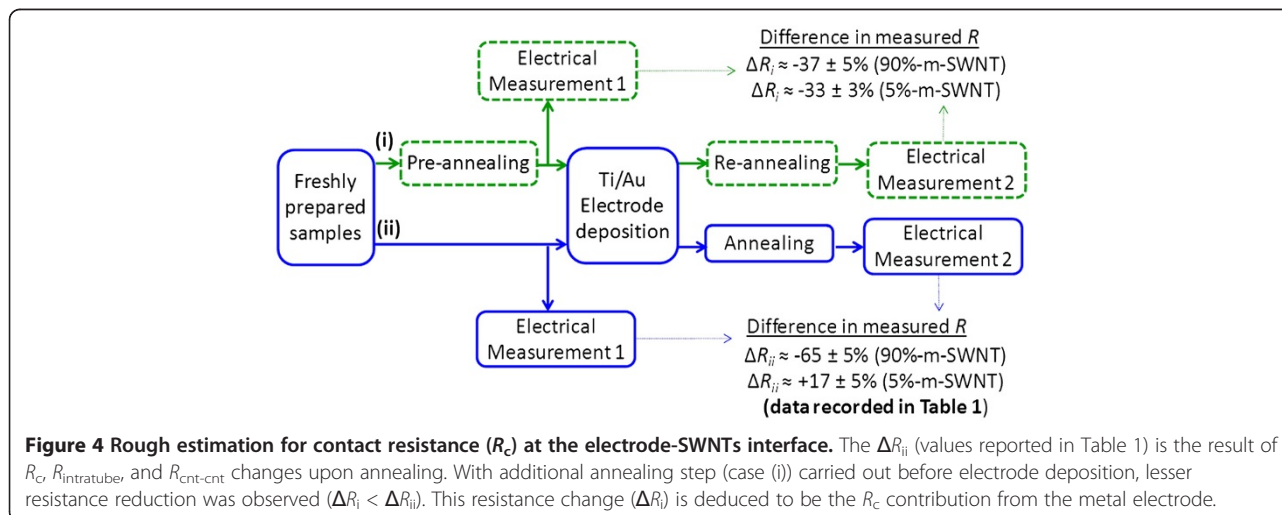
Electrical Measurement 1

Difference in measured $R$
$\Delta R_i \approx -37 \pm 5\%$ (90%-m-SWNT)
$\Delta R_i \approx -33 \pm 3\%$ (5%-m-SWNT)

(i)

Pre-annealing

Freshly prepared samples

Ti/Au Electrode deposition

Re-annealing

Electrical Measurement 2

(ii)

Annealing

Electrical Measurement 2

Electrical Measurement 1

Difference in measured $R$
$\Delta R_{ii} \approx -65 \pm 5\%$ (90%-m-SWNT)
$\Delta R_{ii} \approx +17 \pm 5\%$ (5%-m-SWNT)
**(data recorded in Table 1)**

**Figure 4 Rough estimation for contact resistance ($R_c$) at the electrode-SWNTs interface.** The $\Delta R_{ii}$ (values reported in Table 1) is the result of $R_c$, $R_{intratube}$, and $R_{cnt\text{-}cnt}$ changes upon annealing. With additional annealing step (case (i)) carried out before electrode deposition, lesser resistance reduction was observed ($\Delta R_i < \Delta R_{ii}$). This resistance change ($\Delta R_i$) is deduced to be the $R_c$ contribution from the metal electrode.